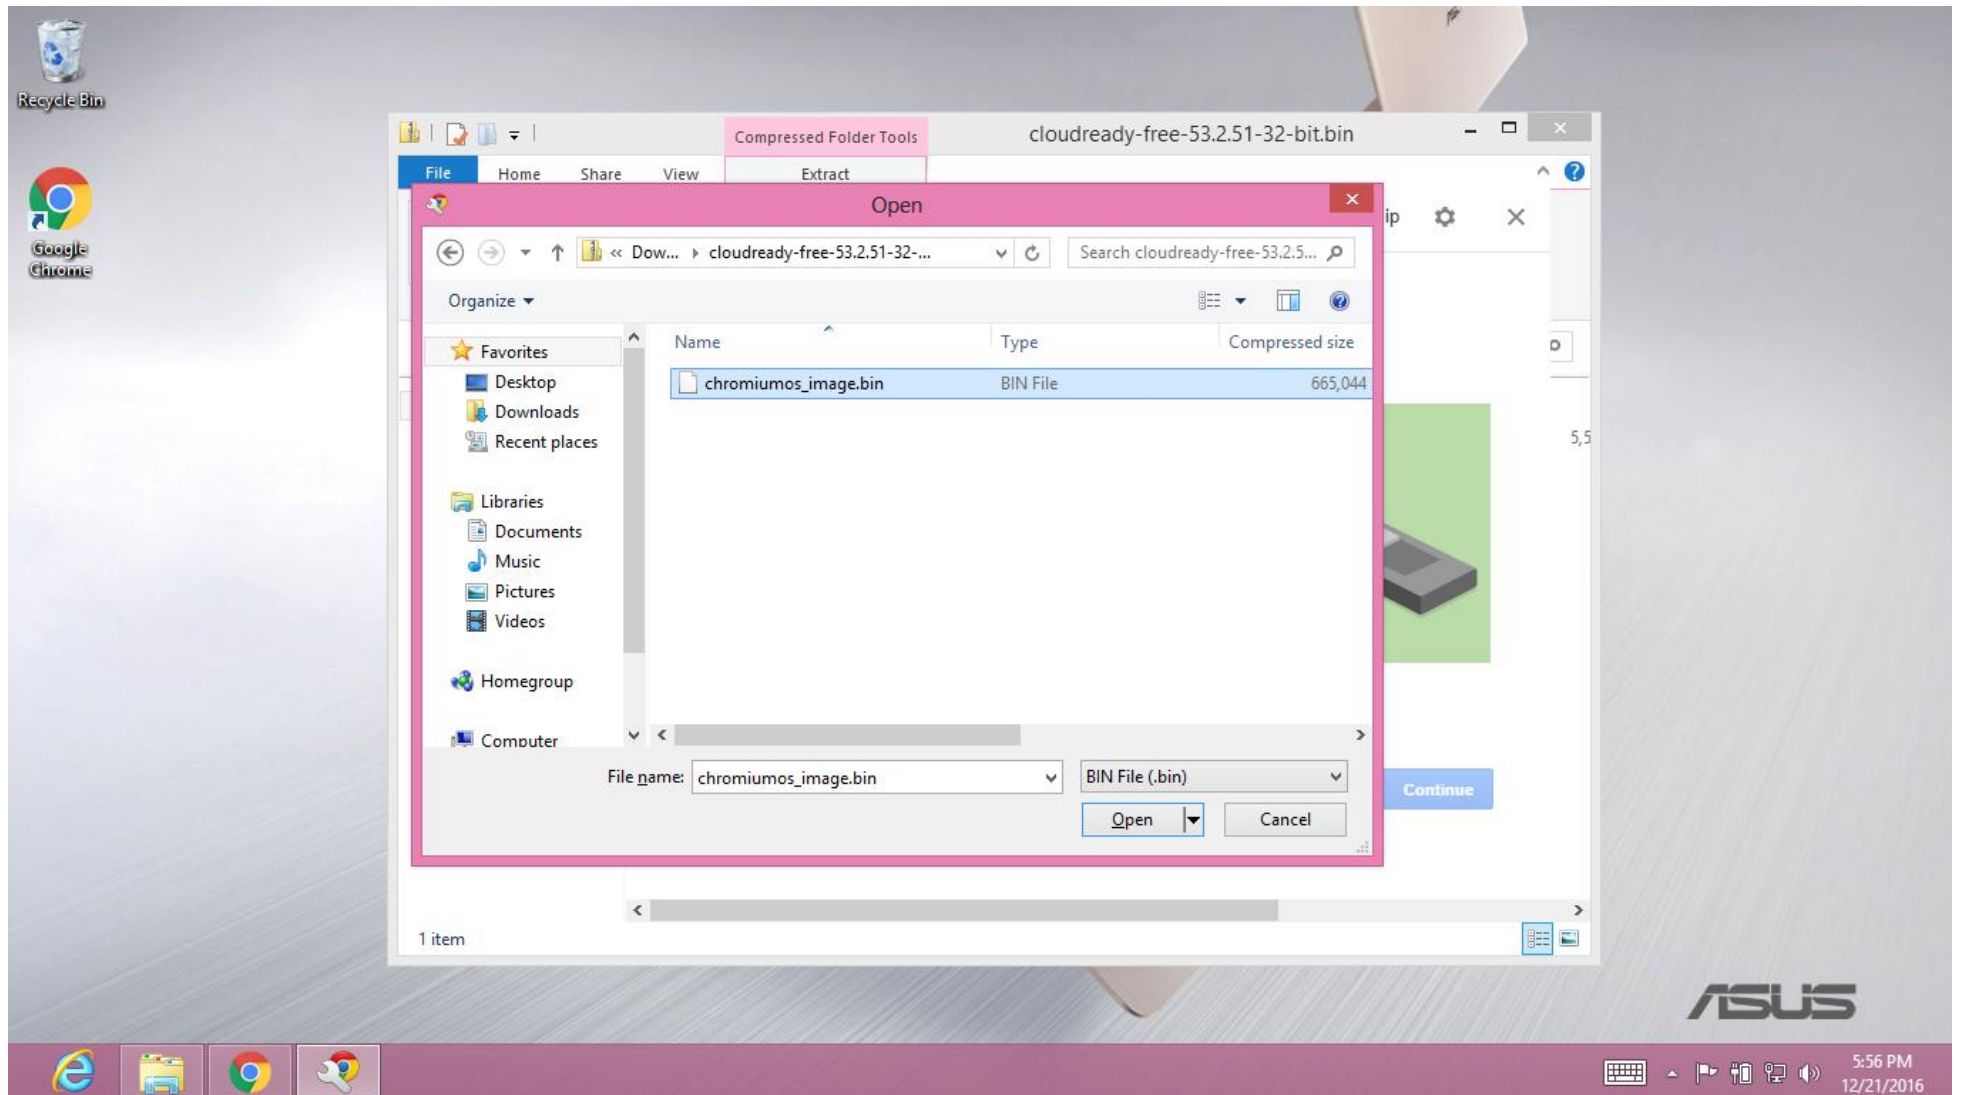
Recycle Bin

Google Chrome

Compressed Folder Tools

cloudready-free-53.2.51-32-bit.bin

File Home Share View Extract

Open

« Dow... › cloudready-free-53.2.51-32-...

Search cloudready-free-53.2.5...

Organize ▾

Favorites
Desktop
Downloads
Recent places

Libraries
Documents
Music
Pictures
Videos

Homegroup

Computer

| Name | Type | Compressed size |
|---|---|---|
| chromiumos_image.bin | BIN File | 665,044 |

File name: chromiumos_image.bin

BIN File (.bin)

Open

Cancel

ip

5,5

Continue

1 item

ASUS

5:56 PM
12/21/2016